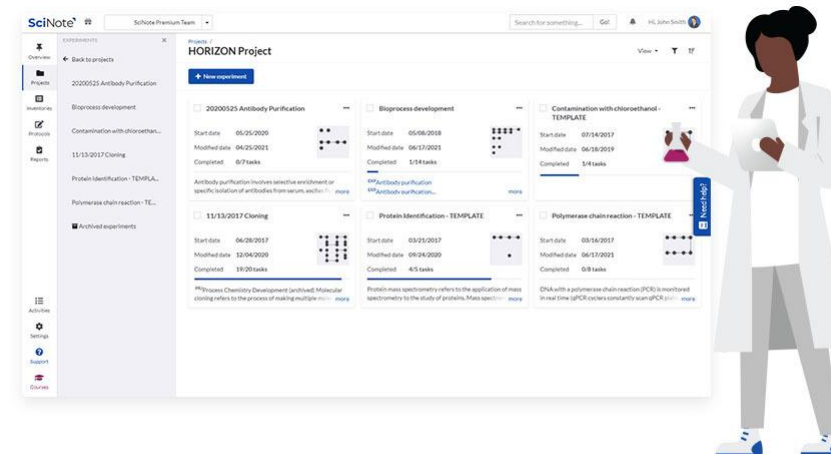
SciNote

SciNote Premium Team

Search for something... Go!

Hi, John Smith

Overview

Projects

Inventories

Protocols

Reports

EXPERIMENTS

Back to projects

20200525 Antibody Purification

Bioprocess development

Contamination with chloroethan...

11/13/2017 Cloning

Protein Identification - TEMPLA...

Polymerase chain reaction - TE...

Archived experiments

Activities

Settings

Support

Courses

Projects /

HORIZON Project

View

+ New experiment

20200525 Antibody Purification

Start date 05/25/2020

Modified date 04/25/2021

Completed 0/7 tasks

Antibody purification involves selective enrichment or specific isolation of antibodies from serum, ascites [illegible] more

Bioprocess development

Start date 05/08/2018

Modified date 06/17/2021

Completed 1/14 tasks

Antibody purification

Antibody purification...

more

Contamination with chloroethanol - TEMPLATE

Start date 07/14/2017

Modified date 06/18/2019

Completed 1/4 tasks

11/13/2017 Cloning

Start date 06/28/2017

Modified date 12/04/2020

Completed 19/20 tasks

Process Chemistry Development (archived) Molecular cloning refers to the process of making multiple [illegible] more

Protein Identification - TEMPLATE

Start date 03/21/2017

Modified date 09/24/2020

Completed 4/5 tasks

Protein mass spectrometry refers to the application of mass spectrometry to the study of proteins. Mass spectr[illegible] more

Polymerase chain reaction - TEMPLATE

Start date 03/16/2017

Modified date 06/17/2021

Completed 0/8 tasks

DNA with a polymerase chain reaction (PCR) is monitored in real time (qPCR cyclers constantly scan qPCR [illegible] more

Need help?